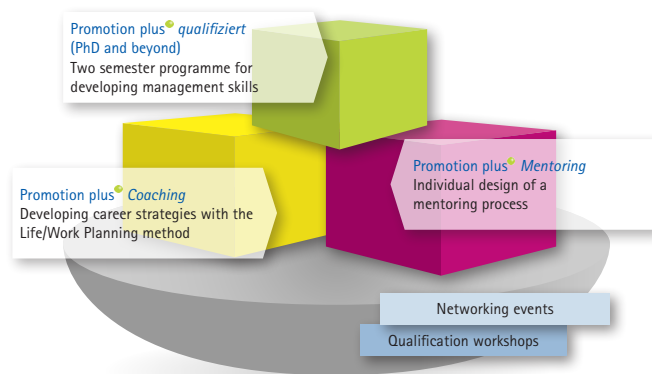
Promotion plus qualifiziert (PhD and beyond)
Two semester programme for developing management skills

Promotion plus Mentoring
Individual design of a mentoring process

Promotion plus Coaching
Developing career strategies with the Life/Work Planning method

Networking events

Qualification workshops